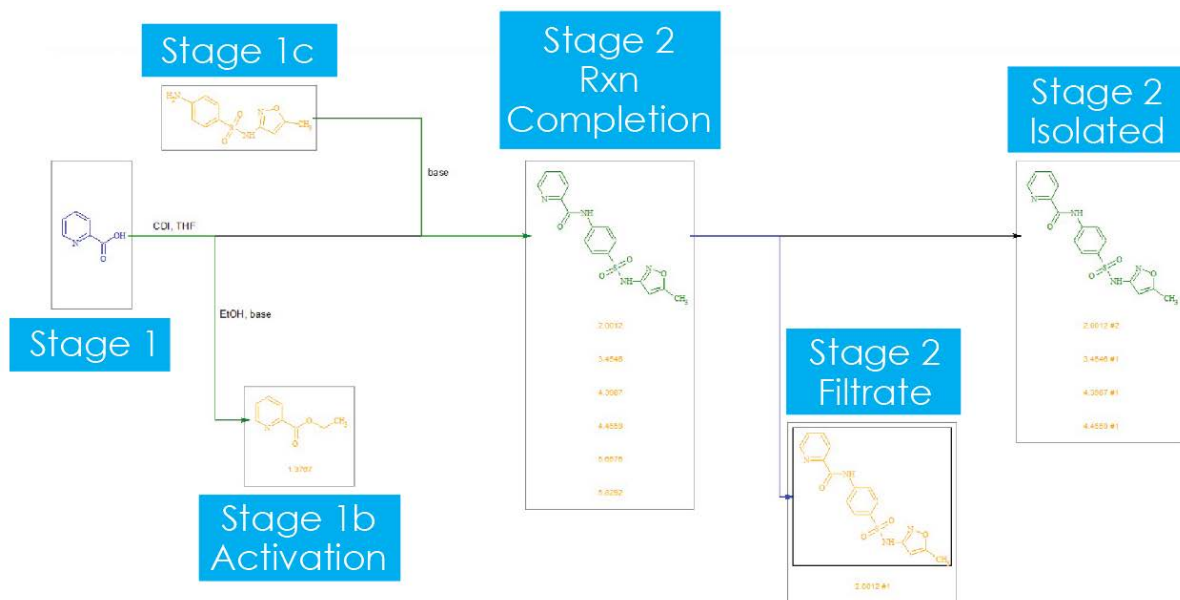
Stage 1c

$H_2N$

NH

$CH_3$

base

Stage 1

OH

CDI, THF

EtOH, base

1.3767

Stage 1b
Activation

Stage 2
Rxn
Completion

NH

O

NH

$CH_3$

2.0012

3.4546

4.3567

4.4559

5.6876

5.6262

Stage 2
Filtrate

NH

NH

2.0012 #1

Stage 2
Isolated

NH

NH

$CH_3$

2.0012 #2

3.4546 #1

4.3567 #1

4.4559 #1